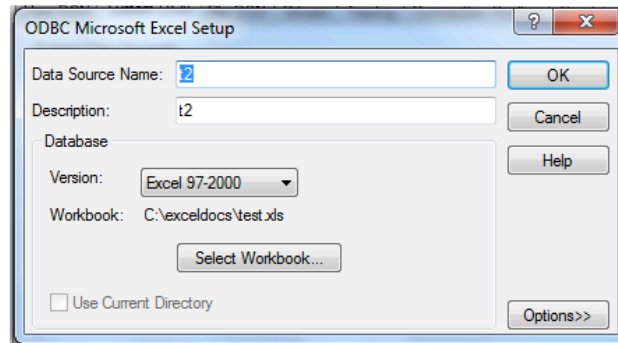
ODBC Microsoft Excel Setup

?

X

Data Source Name: t2

OK

Description: t2

Cancel

Database

Help

Version: Excel 97-2000

Workbook: C:\exceldocs\test.xls

Select Workbook...

Use Current Directory

Options>>